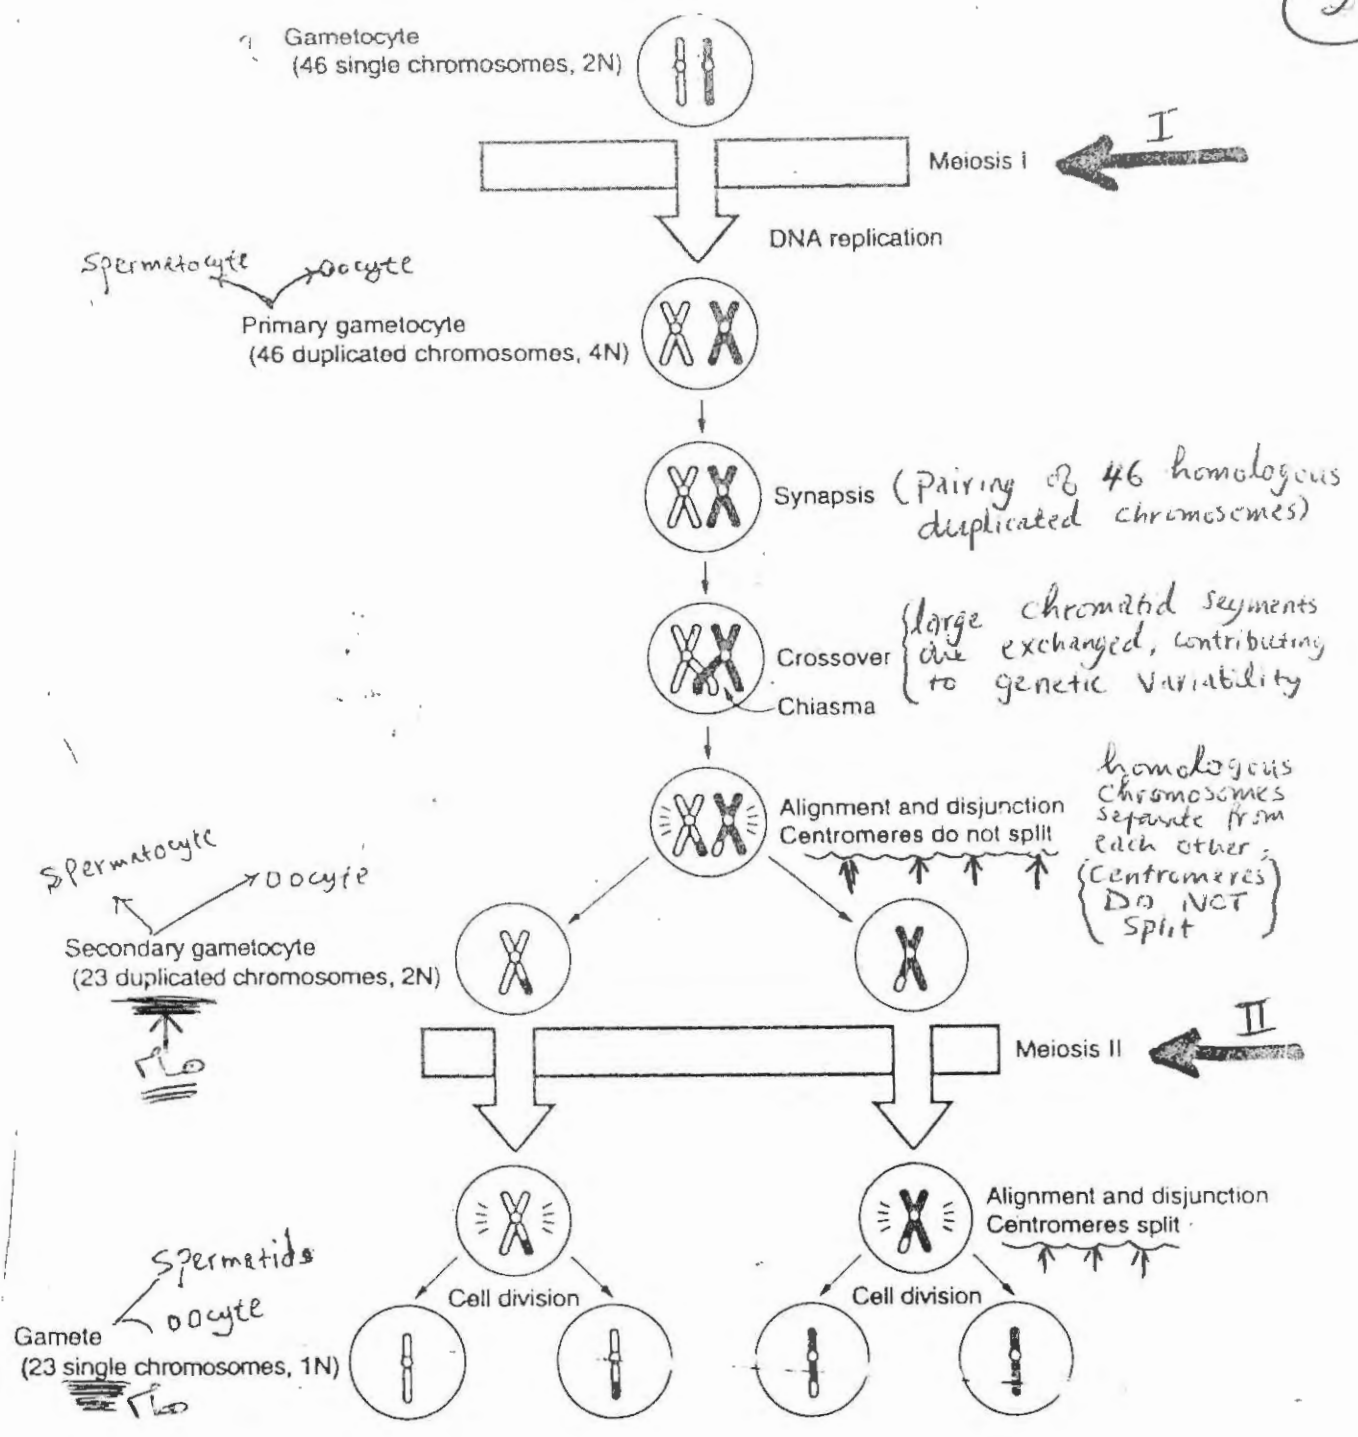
Gametocyte
(46 single chromosomes, 2N)

Meiosis I

I

DNA replication

Spermatocyte Oocyte

Primary gametocyte
(46 duplicated chromosomes, 4N)

Synapsis (Pairing of 46 homologous duplicated chromosomes)

Crossover {large chromatid segments are exchanged, contributing to genetic variability

Chiasma

Alignment and disjunction
Centromeres do not split

homologous chromosomes separate from each other; (Centromeres DO NOT Split)

Spermatocyte Oocyte

Secondary gametocyte
(23 duplicated chromosomes, 2N)

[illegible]

Meiosis II

II

Alignment and disjunction
Centromeres split

Spermatids
Oocyte

Gamete
(23 single chromosomes, 1N)

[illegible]

Cell division

Cell division